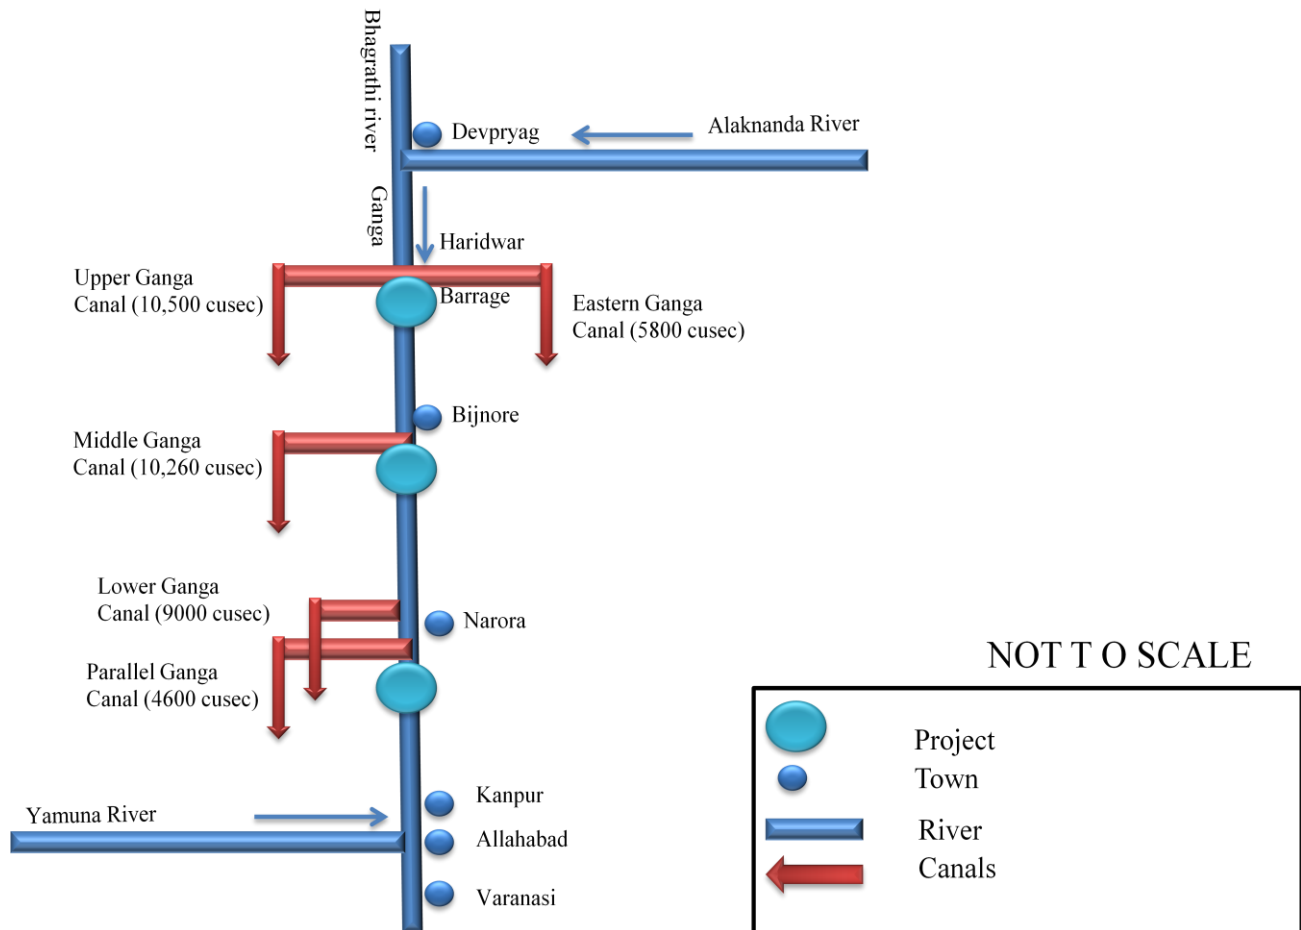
Bhagrathi river

Devpryag

Alaknanda River

Ganga

Haridwar

Upper Ganga Canal (10,500 cusec)

Barrage

Eastern Ganga Canal (5800 cusec)

Bijnore

Middle Ganga Canal (10,260 cusec)

Lower Ganga Canal (9000 cusec)

Narora

Parallel Ganga Canal (4600 cusec)

NOT T O SCALE

Project
Town
River
Canals

Yamuna River

Kanpur

Allahabad

Varanasi